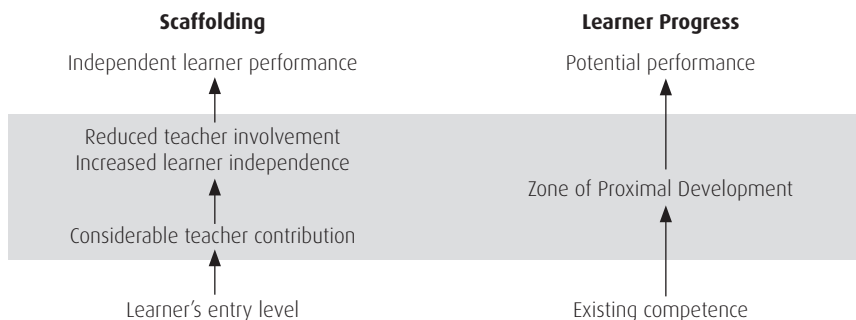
Scaffolding

Independent learner performance

Reduced teacher involvement
Increased learner independence

Considerable teacher contribution

Learner's entry level

Learner Progress

Potential performance

Zone of Proximal Development

Existing competence